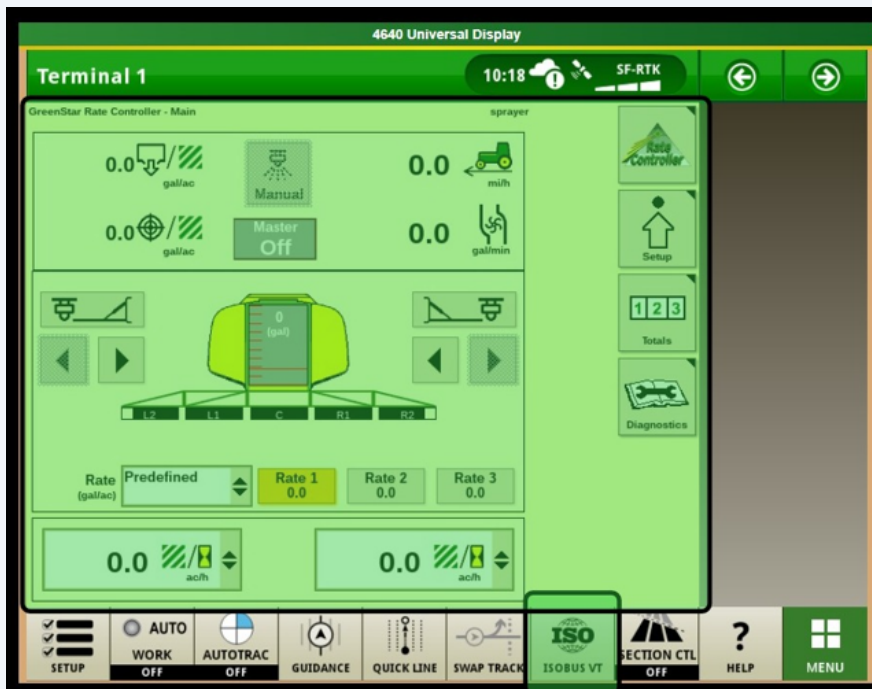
4640 Universal Display

Terminal 1

10:18

SF-RTK

GreenStar Rate Controller - Main

sprayer

0.0

gal/ac

Manual

0.0

mi/h

0.0

gal/ac

Master
Off

0.0

gal/min

Rate Controller

Setup

1 2 3

Totals

0
(gal)

Diagnostics

L2 L1 C R1 R2

Rate
(gal/ac)

Predefined

Rate 1
0.0

Rate 2
0.0

Rate 3
0.0

0.0

ac/h

0.0

ac/h

SETUP

AUTO
WORK
OFF

AUTOTRAC
OFF

GUIDANCE

QUICK LINE

SWAP TRACK

ISO
ISOBUS VT

SECTION CTL
OFF

?
HELP

MENU